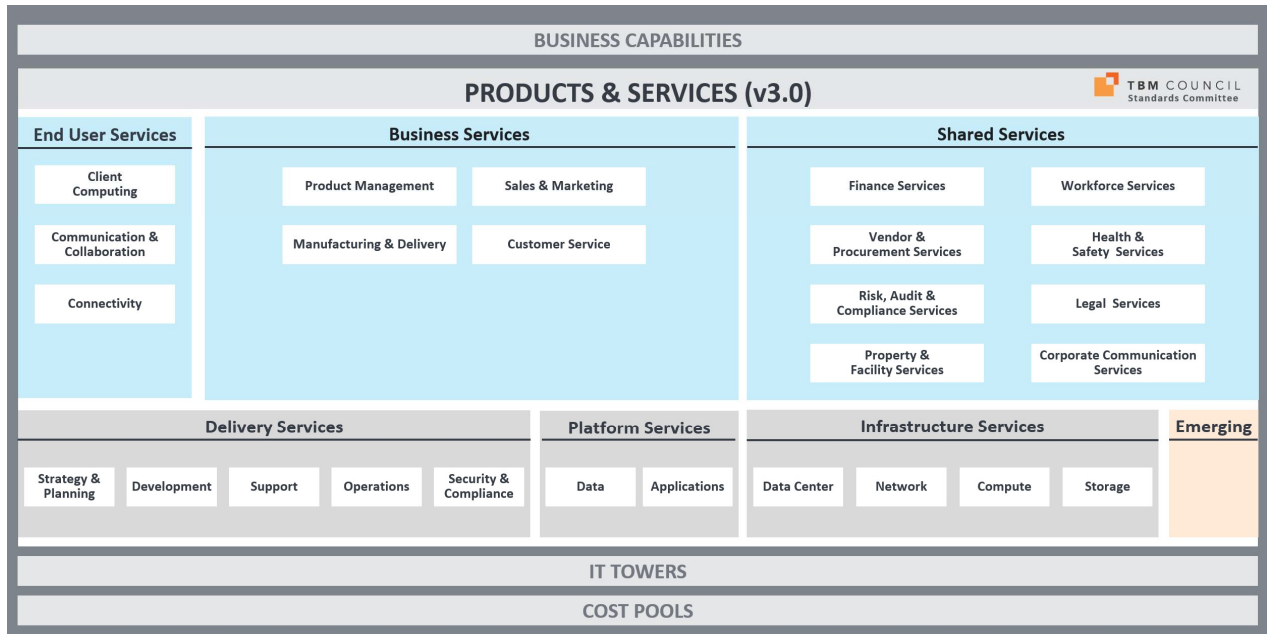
BUSINESS CAPABILITIES

PRODUCTS & SERVICES (v3.0)

TBM COUNCIL
Standards Committee

End User Services

Client Computing

Communication & Collaboration

Connectivity

Business Services

Product Management

Sales & Marketing

Manufacturing & Delivery

Customer Service

Shared Services

Finance Services

Workforce Services

Vendor & Procurement Services

Health & Safety Services

Risk, Audit & Compliance Services

Legal Services

Property & Facility Services

Corporate Communication Services

Delivery Services

Strategy & Planning

Development

Support

Operations

Security & Compliance

Platform Services

Data

Applications

Infrastructure Services

Data Center

Network

Compute

Storage

Emerging

IT TOWERS

COST POOLS